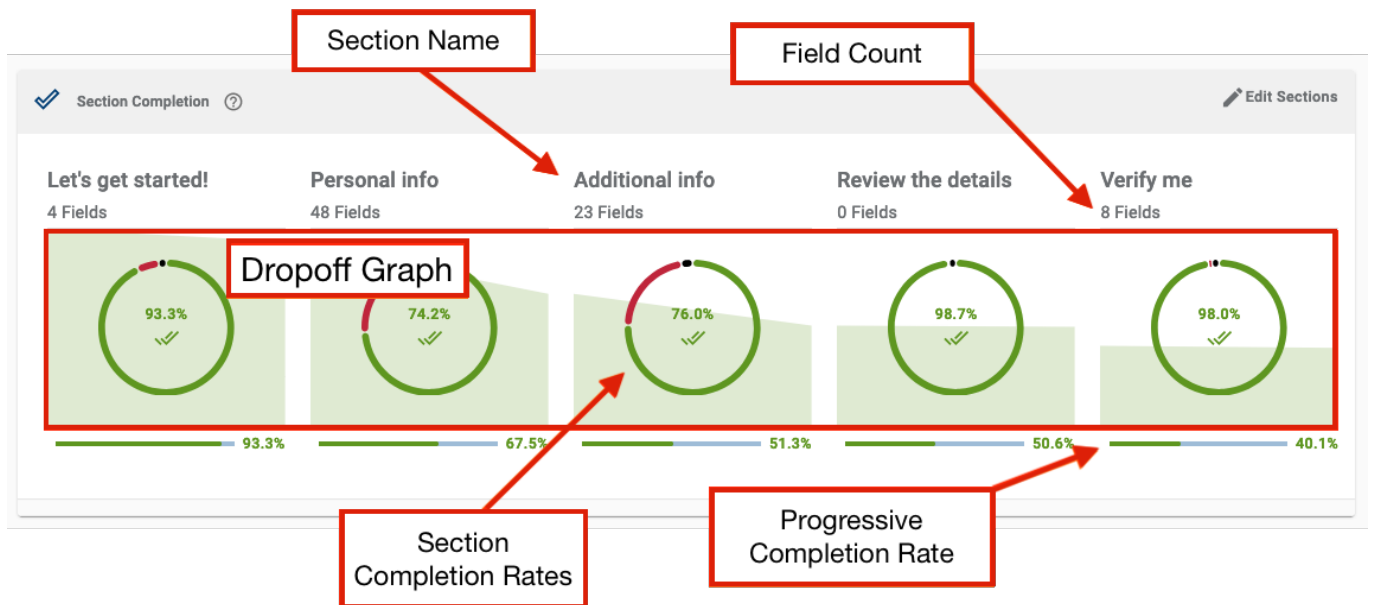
Section Name

Field Count

Section Completion ?

Edit Sections

Let's get started!
4 Fields

Personal info
48 Fields

Additional info
23 Fields

Review the details
0 Fields

Verify me
8 Fields

Dropoff Graph

93.3%

74.2%

76.0%

98.7%

98.0%

93.3%

67.5%

51.3%

50.6%

40.1%

Section Completion Rates

Progressive Completion Rate